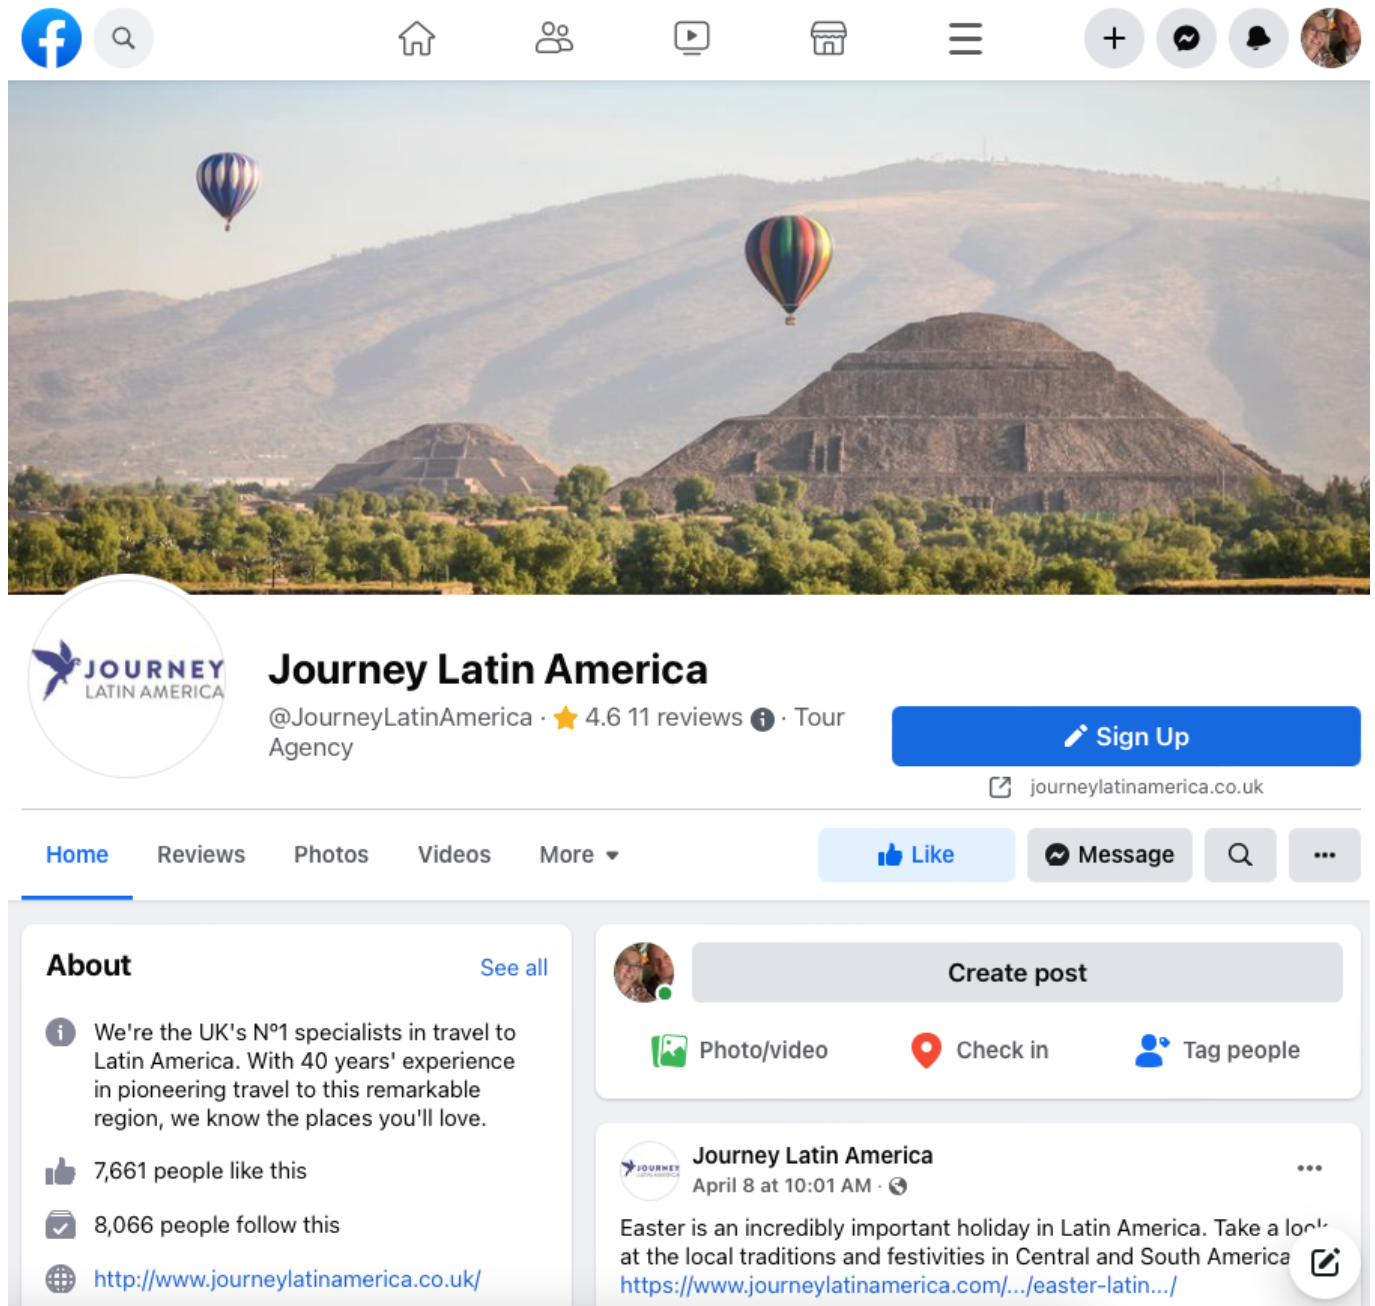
JOURNEY LATIN AMERICA

Journey Latin America

@JourneyLatinAmerica · 4.6 11 reviews · Tour Agency

Sign Up

journeylatinamerica.co.uk

Home Reviews Photos Videos More

Like Message ···

About See all

We're the UK's Nº1 specialists in travel to Latin America. With 40 years' experience in pioneering travel to this remarkable region, we know the places you'll love.

7,661 people like this

8,066 people follow this

http://www.journeylatinamerica.co.uk/

Create post

Photo/video Check in Tag people

Journey Latin America
April 8 at 10:01 AM ·

Easter is an incredibly important holiday in Latin America. Take a lo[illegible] at the local traditions and festivities in Central and South America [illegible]
https://www.journeylatinamerica.com/.../easter-latin.../